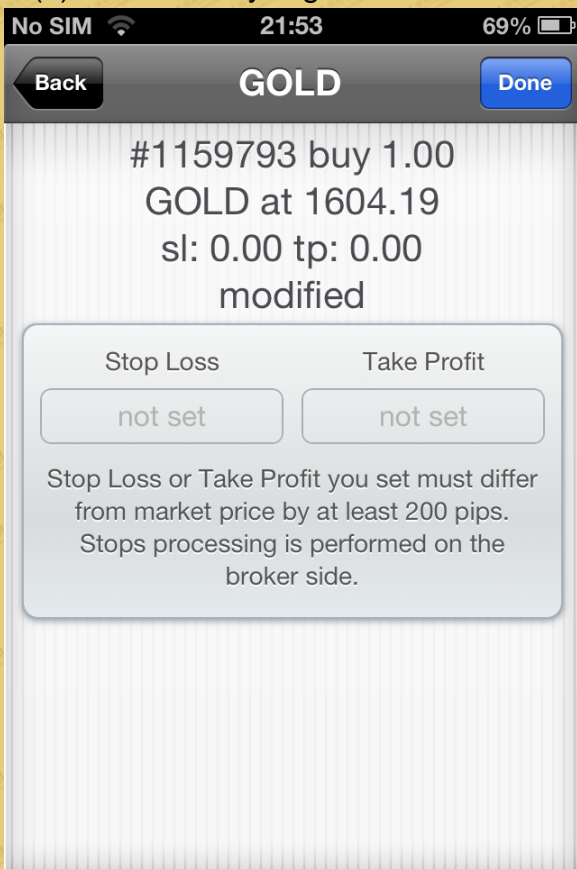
No SIM 21:53 69%

Back GOLD Done

#1159793 buy 1.00 GOLD at 1604.19 sl: 0.00 tp: 0.00 modified

Stop Loss

Take Profit

not set

not set

Stop Loss or Take Profit you set must differ from market price by at least 200 pips. Stops processing is performed on the broker side.